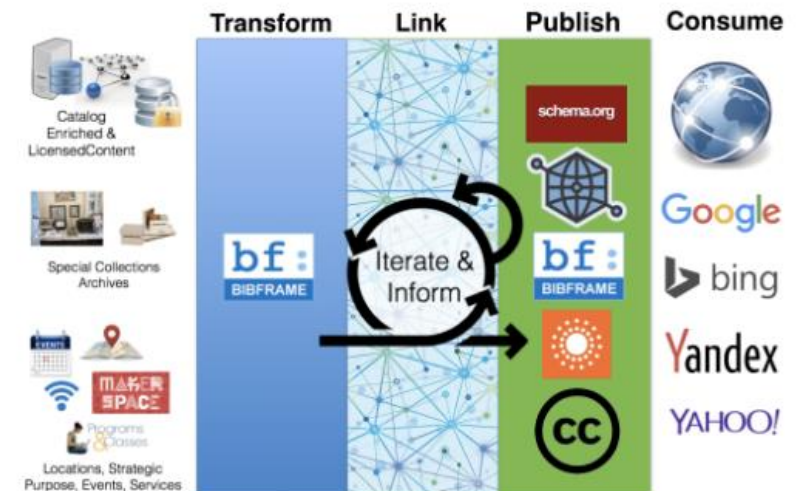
Transform

Link

Publish

Consume

Catalog Enriched & LicensedContent

Special Collections Archives

EVENTS

MAKER SPACE

Programs & Classes

Locations, Strategic Purpose, Events, Services

bf: BIBFRAME

Iterate & Inform

schema.org

bf: BIBFRAME

cc

Google

bing

Yandex

YAHOO!